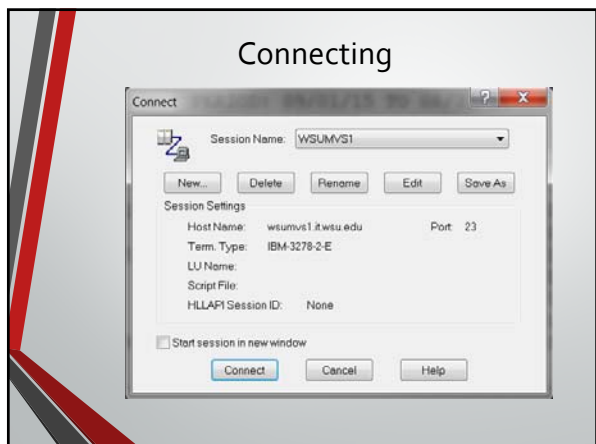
Connecting

Connect

Session Name: WSUMVS1

New... Delete Rename Edit Save As

Session Settings

Host Name: wsumvs1.it.wsu.edu Port: 23

Term. Type: IBM-3278-2-E

LU Name:

Script File:

HLLAPI Session ID: None

Start session in new window

Connect Cancel Help